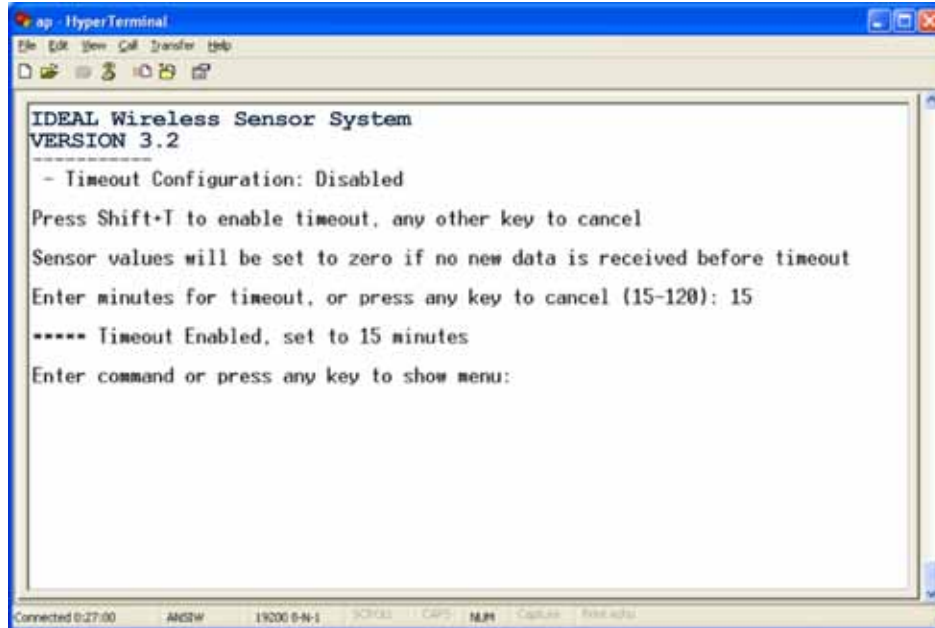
ap - HyperTerminal
File Edit View Call Transfer Help

IDEAL Wireless Sensor System
VERSION 3.2
------------
- Timeout Configuration: Disabled

Press Shift+T to enable timeout, any other key to cancel

Sensor values will be set to zero if no new data is received before timeout

Enter minutes for timeout, or press any key to cancel (15-120): 15

***** Timeout Enabled, set to 15 minutes

Enter command or press any key to show menu:

Connected 0:27:00 ANSIW 19200 8-N-1 SCROLL CAPS NUM Capture Print echo